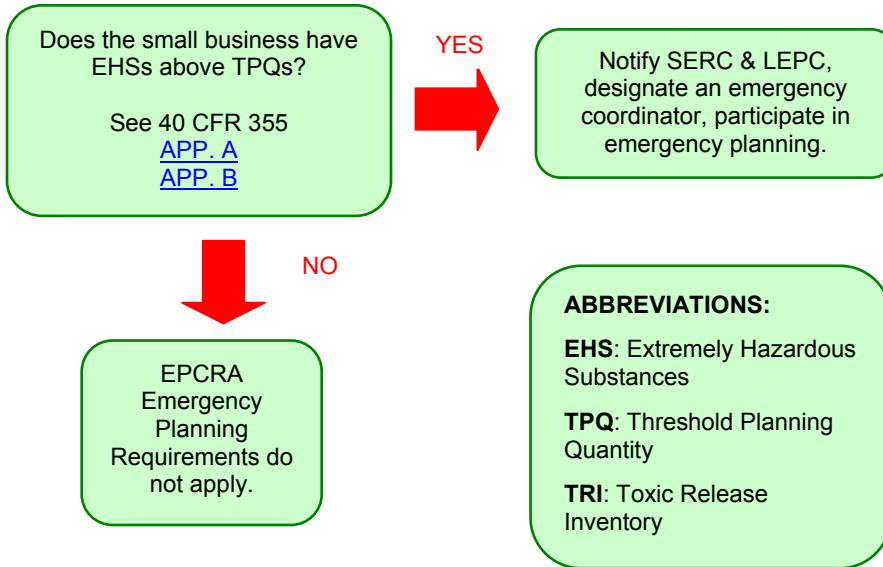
Does the small business have EHSs above TPQs?

See 40 CFR 355
APP. A
APP. B

YES

Notify SERC & LEPC, designate an emergency coordinator, participate in emergency planning.

NO

EPCRA Emergency Planning Requirements do not apply.

ABBREVIATIONS:

EHS: Extremely Hazardous Substances

TPQ: Threshold Planning Quantity

TRI: Toxic Release Inventory